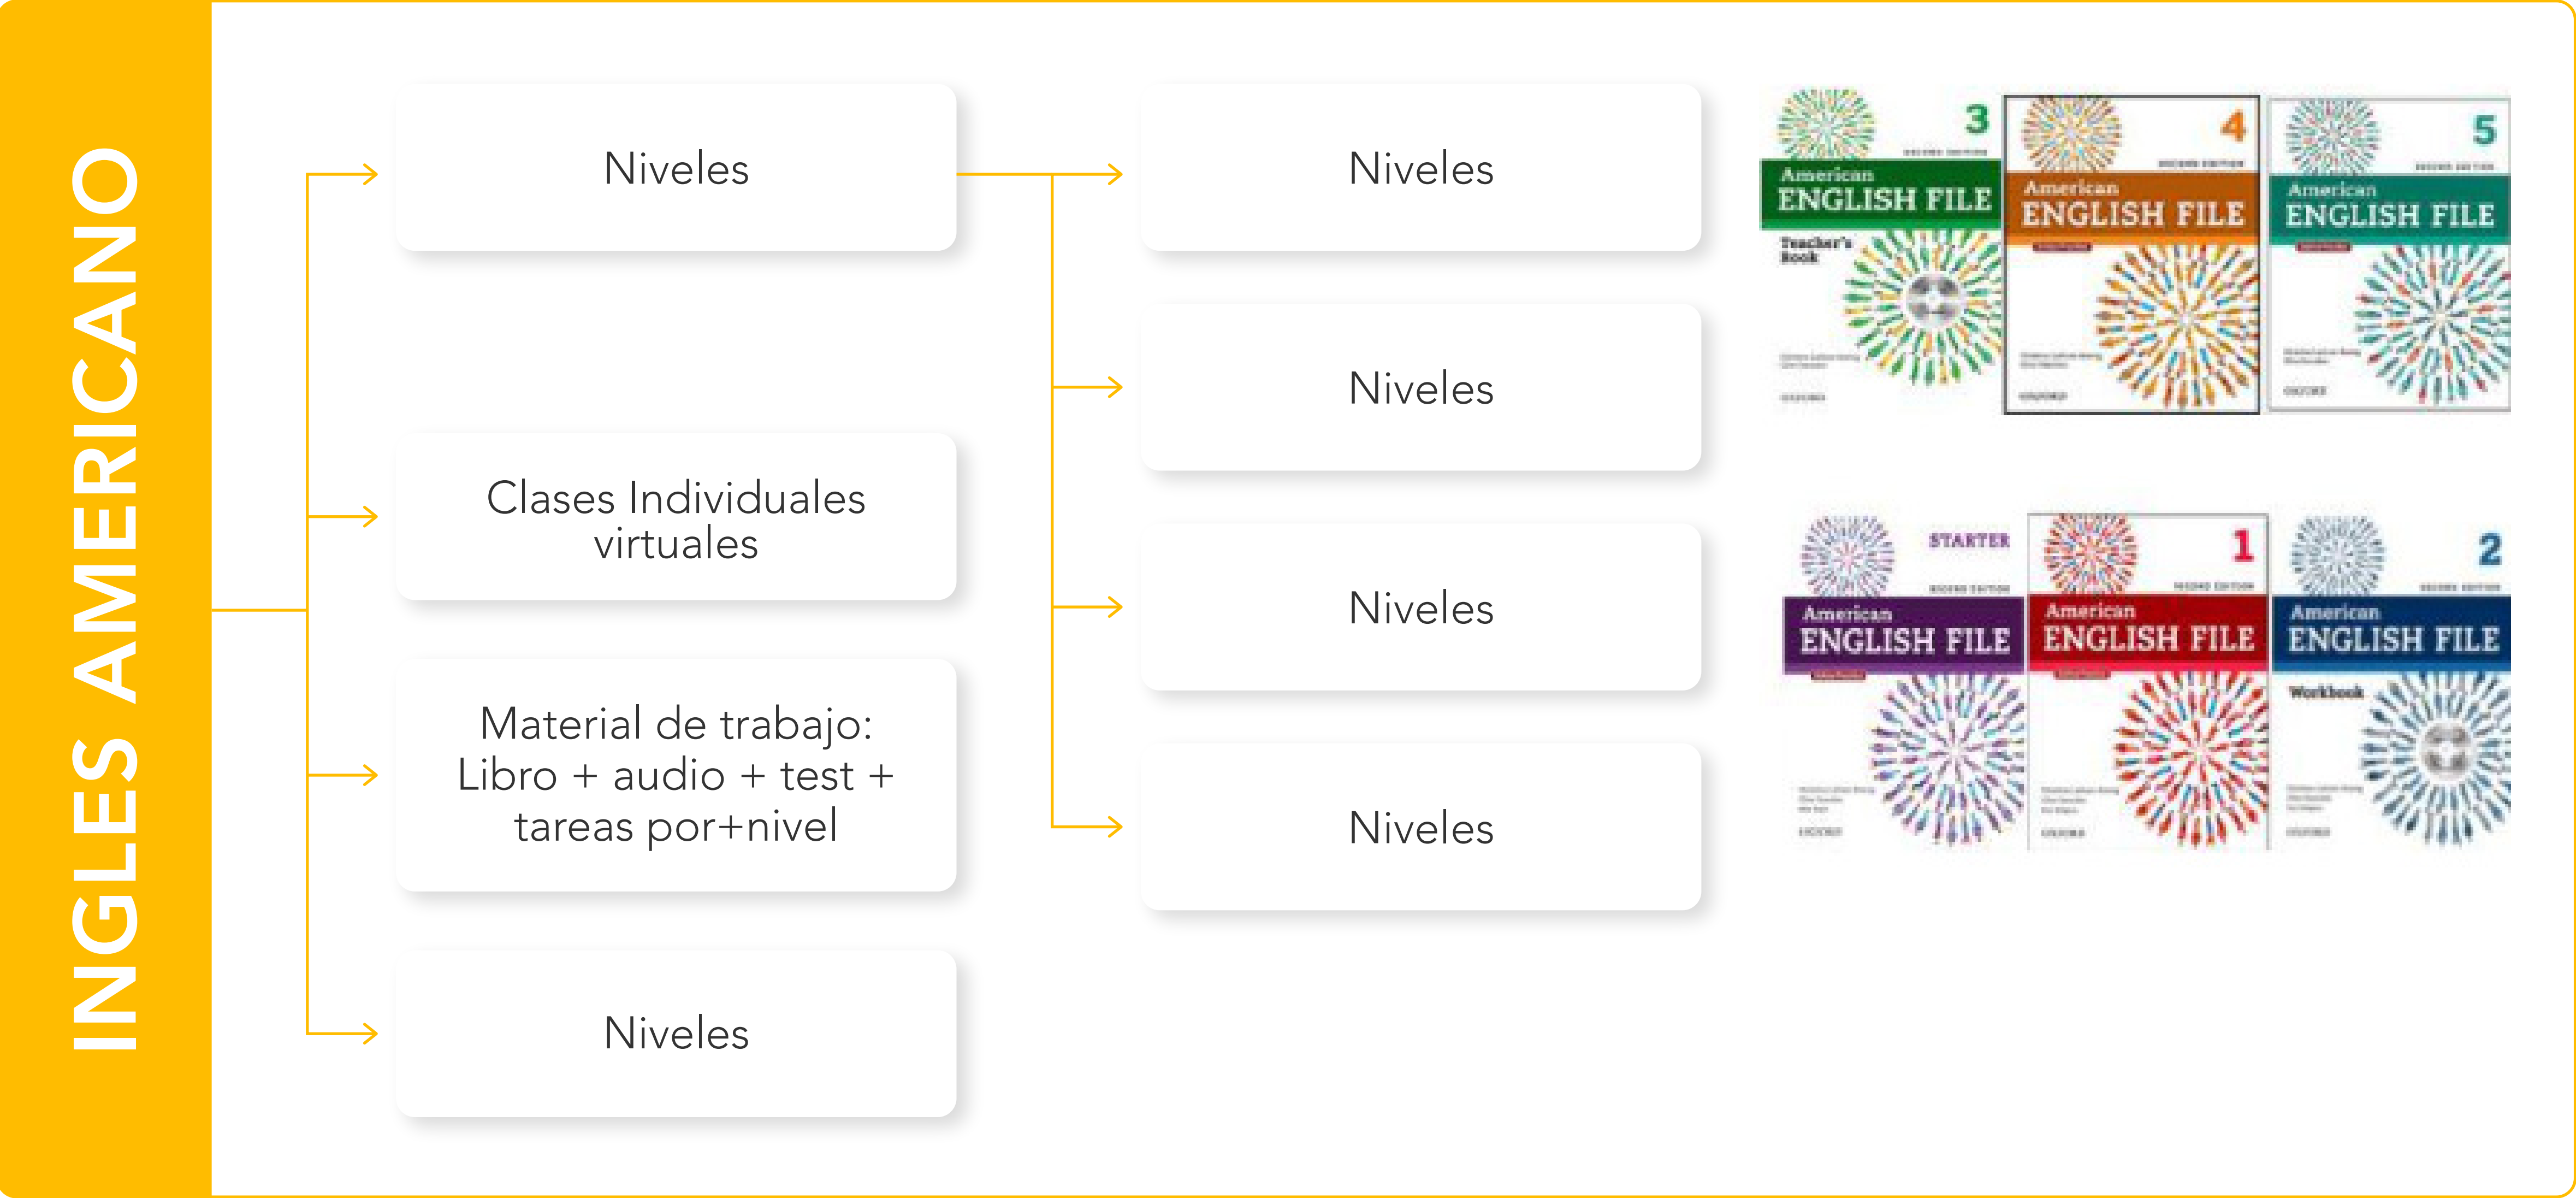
INGLES AMERICANO

Niveles

Clases Individuales virtuales

Material de trabajo: Libro + audio + test + tareas por+nivel

Niveles

Niveles

Niveles

Niveles

Niveles

3
SECOND EDITION
American
ENGLISH FILE
Teacher's Book
OXFORD

4
SECOND EDITION
American
ENGLISH FILE
OXFORD

5
SECOND EDITION
American
ENGLISH FILE
OXFORD

STARTER
SECOND EDITION
American
ENGLISH FILE
OXFORD

1
SECOND EDITION
American
ENGLISH FILE
OXFORD

2
SECOND EDITION
American
ENGLISH FILE
Workbook
OXFORD